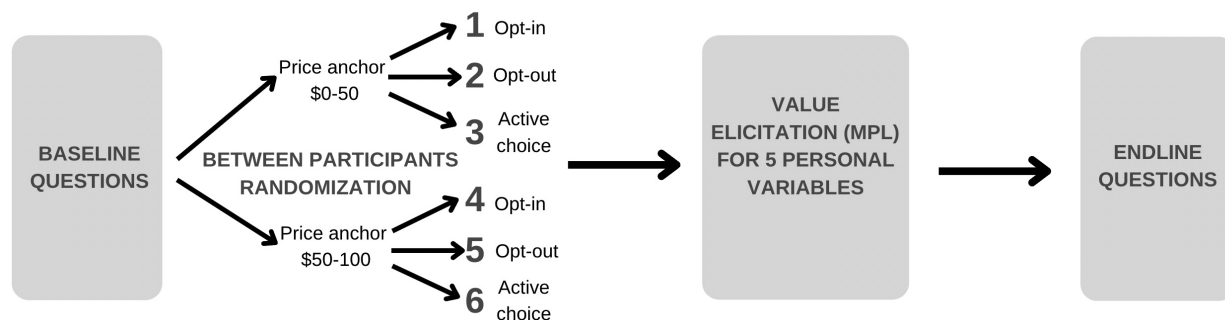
BASELINE QUESTIONS

BETWEEN PARTICIPANTS RANDOMIZATION

Price anchor $0-50

1 Opt-in

2 Opt-out

3 Active choice

Price anchor $50-100

4 Opt-in

5 Opt-out

6 Active choice

VALUE ELICITATION (MPL) FOR 5 PERSONAL VARIABLES

ENDLINE QUESTIONS